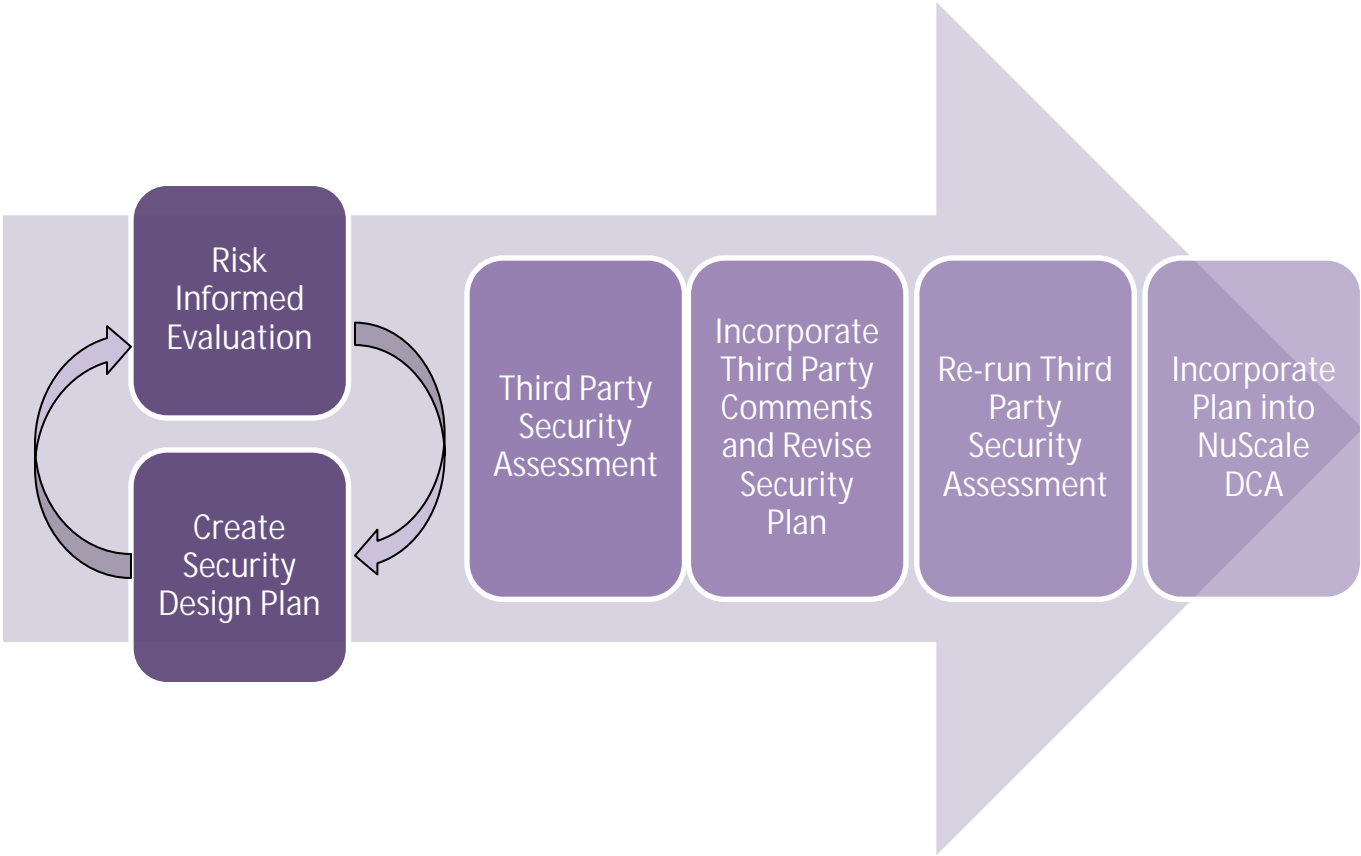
Risk Informed Evaluation

Create Security Design Plan

Third Party Security Assessment

Incorporate Third Party Comments and Revise Security Plan

Re-run Third Party Security Assessment

Incorporate Plan into NuScale DCA